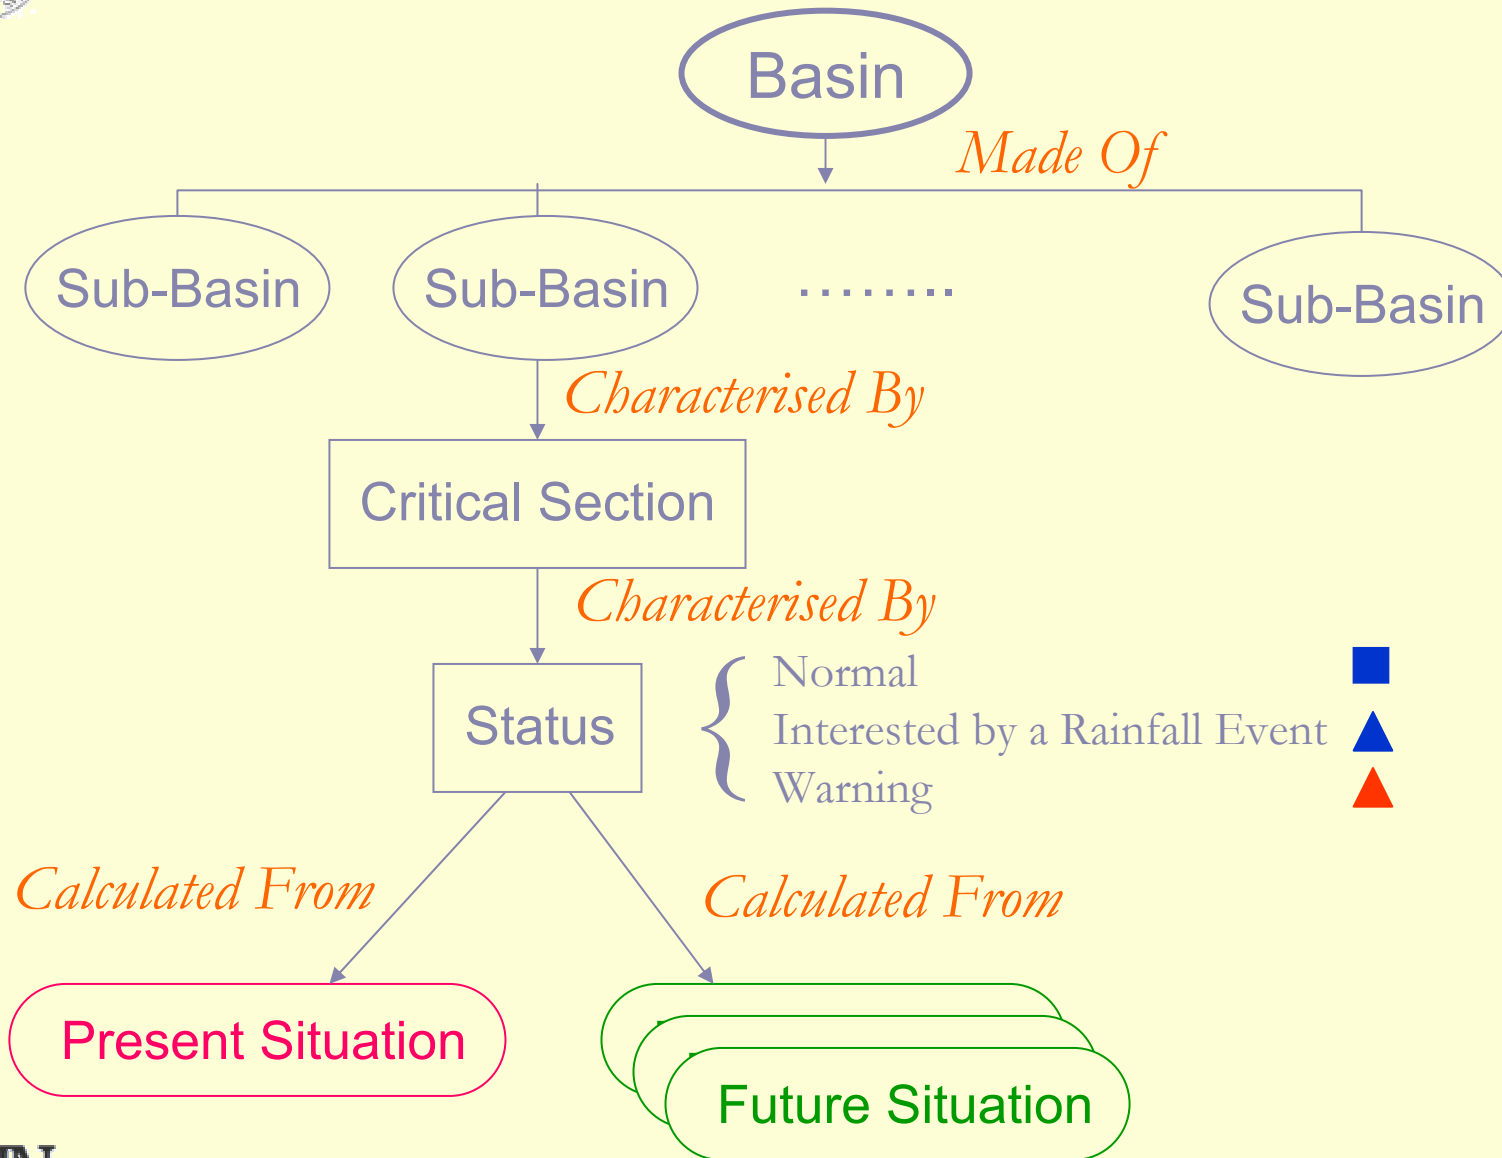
Basin

Made Of

Sub-Basin

Sub-Basin

........

Sub-Basin

Characterised By

Critical Section

Characterised By

Status

Normal
Interested by a Rainfall Event
Warning

Calculated From

Calculated From

Present Situation

Future Situation